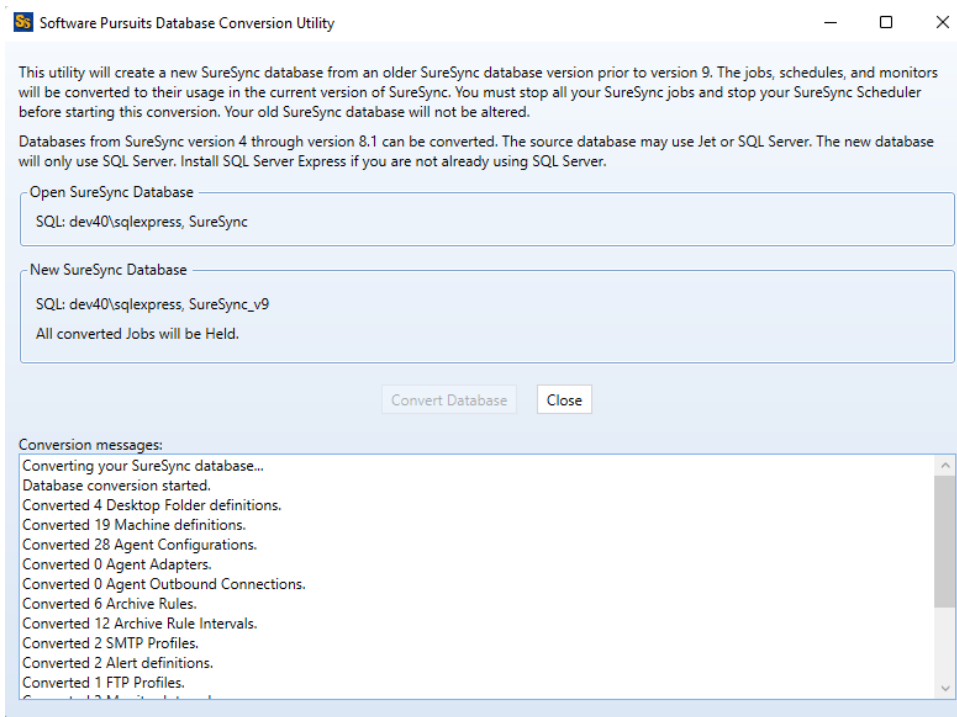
SS Software Pursuits Database Conversion Utility

This utility will create a new SureSync database from an older SureSync database version prior to version 9. The jobs, schedules, and monitors will be converted to their usage in the current version of SureSync. You must stop all your SureSync jobs and stop your SureSync Scheduler before starting this conversion. Your old SureSync database will not be altered.

Databases from SureSync version 4 through version 8.1 can be converted. The source database may use Jet or SQL Server. The new database will only use SQL Server. Install SQL Server Express if you are not already using SQL Server.

Open SureSync Database

SQL: dev40\sqlexpress, SureSync

New SureSync Database

SQL: dev40\sqlexpress, SureSync_v9

All converted Jobs will be Held.

Convert Database

Close

Conversion messages:

Converting your SureSync database...
Database conversion started.
Converted 4 Desktop Folder definitions.
Converted 19 Machine definitions.
Converted 28 Agent Configurations.
Converted 0 Agent Adapters.
Converted 0 Agent Outbound Connections.
Converted 6 Archive Rules.
Converted 12 Archive Rule Intervals.
Converted 2 SMTP Profiles.
Converted 2 Alert definitions.
Converted 1 FTP Profiles.
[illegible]